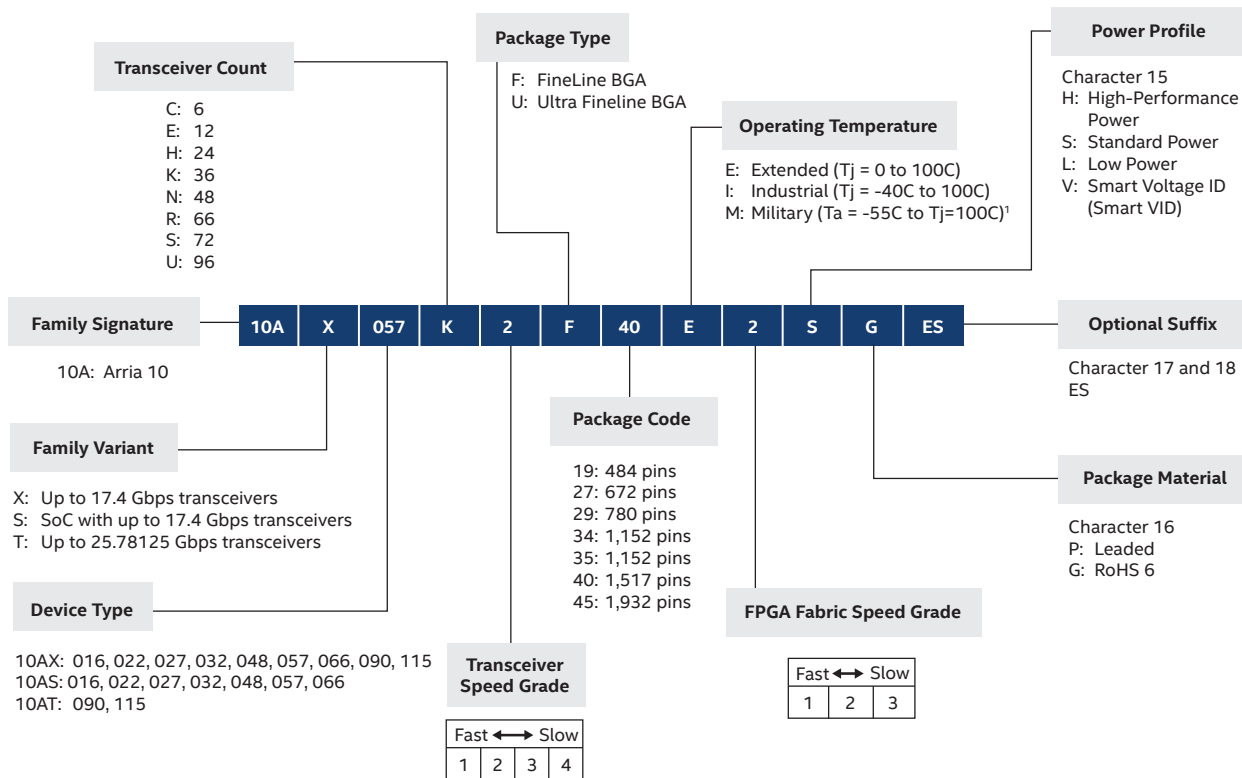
Package Type

F: FineLine BGA
U: Ultra Fineline BGA

Transceiver Count

C: 6
E: 12
H: 24
K: 36
N: 48
R: 66
S: 72
U: 96

Operating Temperature

E: Extended (Tj = 0 to 100C)
I: Industrial (Tj = -40C to 100C)
M: Military (Ta = -55C to Tj=100C)$^1$

Power Profile

Character 15
H: High-Performance Power
S: Standard Power
L: Low Power
V: Smart Voltage ID (Smart VID)

Family Signature

10A: Arria 10

| 10A | X | 057 | K | 2 | F | 40 | E | 2 | S | G | ES |
|---|---|---|---|---|---|---|---|---|---|---|---|

Optional Suffix

Character 17 and 18
ES

Package Code

19: 484 pins
27: 672 pins
29: 780 pins
34: 1,152 pins
35: 1,152 pins
40: 1,517 pins
45: 1,932 pins

Family Variant

X: Up to 17.4 Gbps transceivers
S: SoC with up to 17.4 Gbps transceivers
T: Up to 25.78125 Gbps transceivers

Package Material

Character 16
P: Leaded
G: RoHS 6

Device Type

10AX: 016, 022, 027, 032, 048, 057, 066, 090, 115
10AS: 016, 022, 027, 032, 048, 057, 066
10AT: 090, 115

FPGA Fabric Speed Grade

| Fast ⟷ Slow | | |
|---|---|---|
| 1 | 2 | 3 |

Transceiver Speed Grade

| Fast ⟷ Slow | | | |
|---|---|---|---|
| 1 | 2 | 3 | 4 |